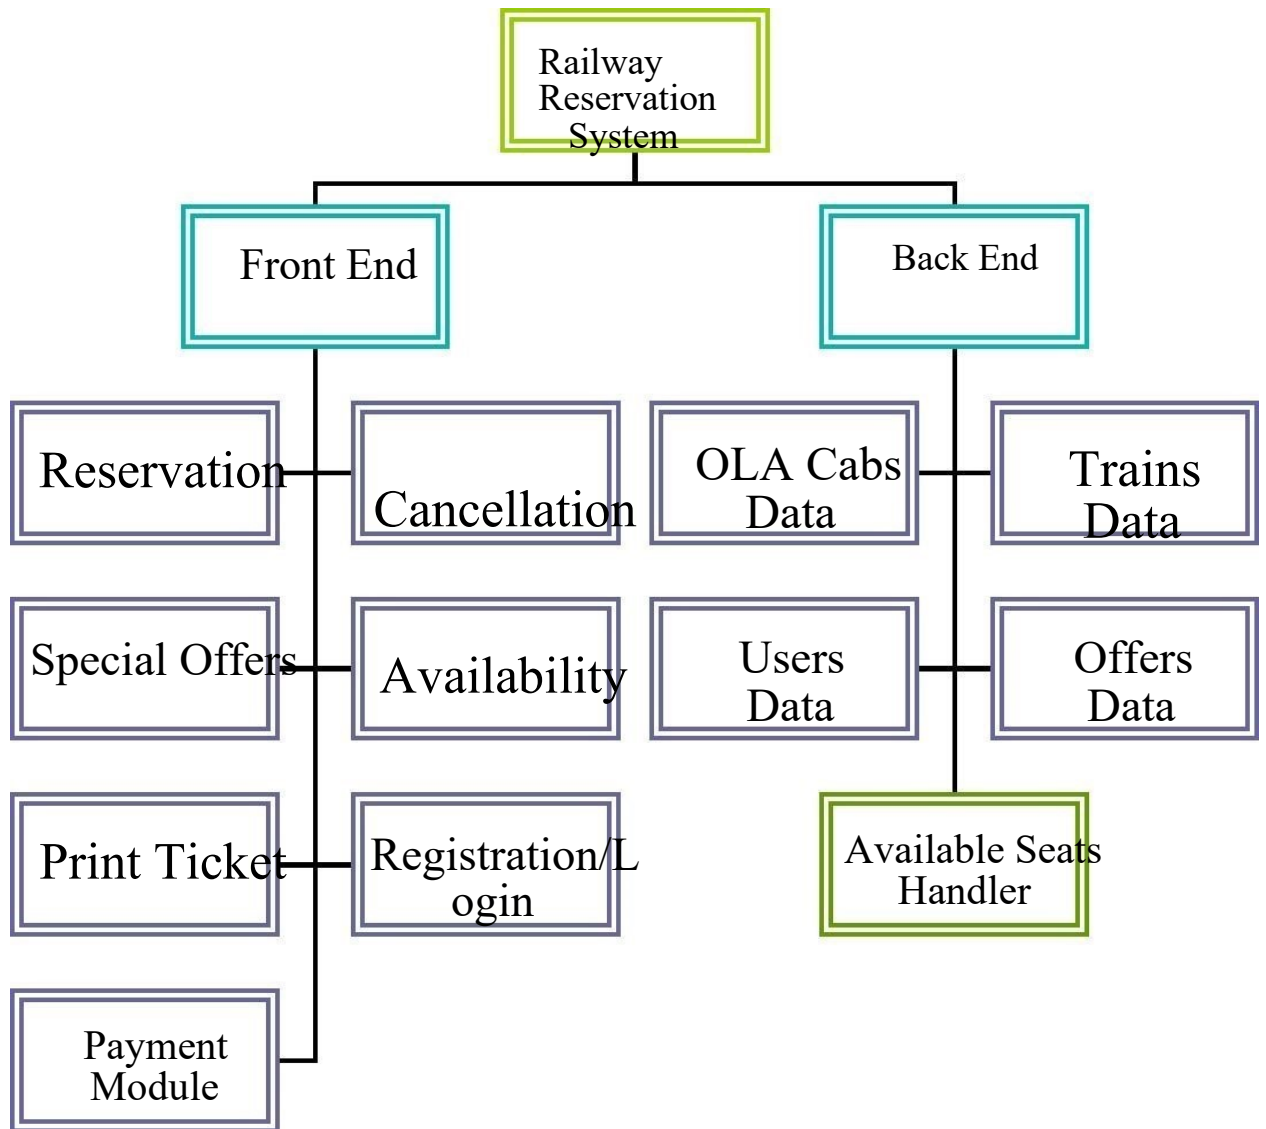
Railway Reservation System

Front End

Back End

Reservation

Cancellation

OLA Cabs Data

Trains Data

Special Offers

Availability

Users Data

Offers Data

Print Ticket

Registration/Login

Available Seats Handler

Payment Module